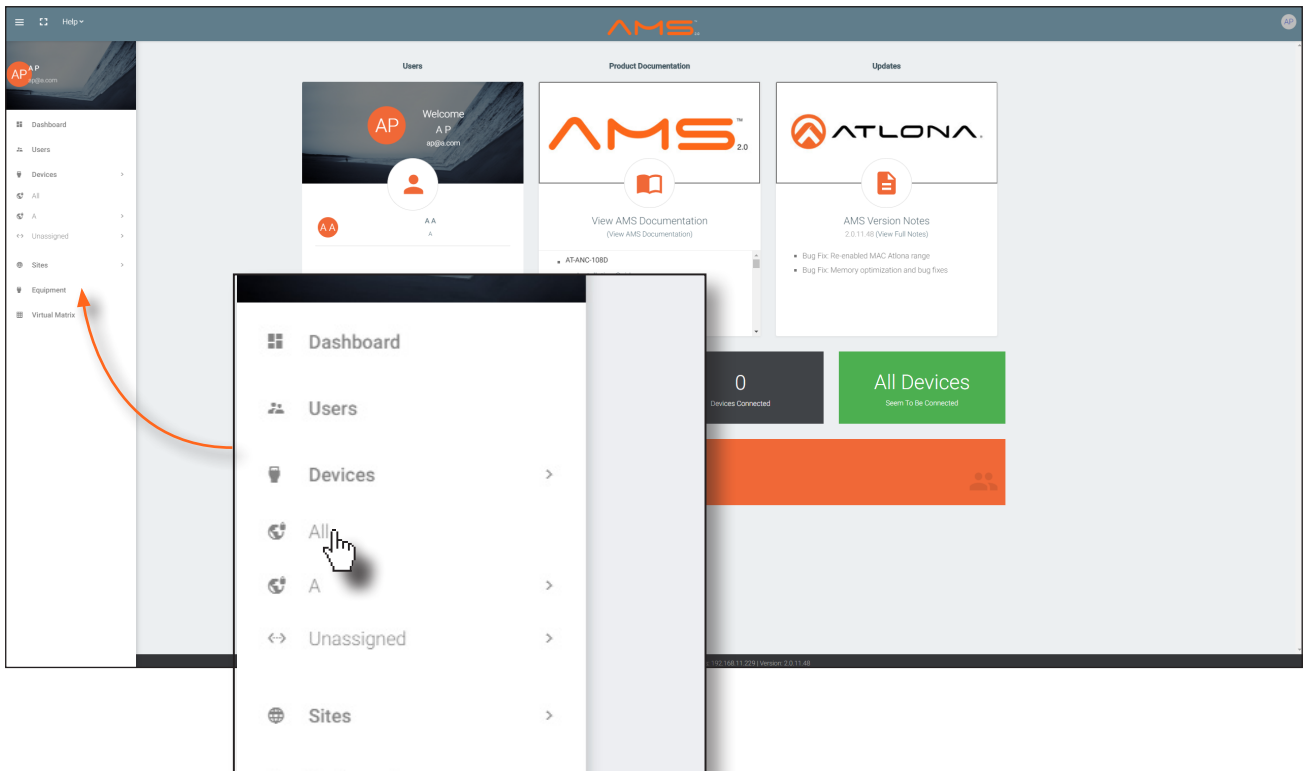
Help

AMS

AP

AP
A P
ap@a.com

Dashboard
Users
Devices
All
A
Unassigned
Sites
Equipment
Virtual Matrix

Users

AP
Welcome
A P
ap@a.com

A A
A A
A

Product Documentation

AMS 2.0

View AMS Documentation
(View AMS Documentation)

AT-ANC-108D

Updates

ATLONA.

AMS Version Notes
2.0.11.48 (View Full Notes)

Bug Fix: Re-enabled MAC Atlona range
Bug Fix: Memory optimization and bug fixes

0
Devices Connected

All Devices
Seem To Be Connected

192.168.11.229 | Version: 2.0.11.48

Dashboard
Users
Devices
All
A
Unassigned
Sites